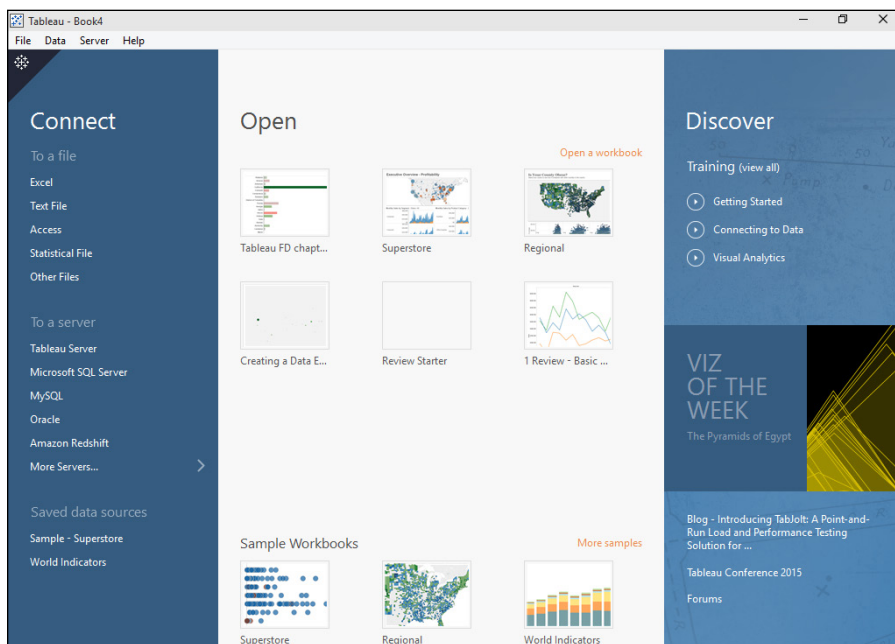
Tableau - Book4

File Data Server Help

Connect

To a file

Excel

Text File

Access

Statistical File

Other Files

To a server

Tableau Server

Microsoft SQL Server

MySQL

Oracle

Amazon Redshift

More Servers...

Saved data sources

Sample - Superstore

World Indicators

Open

Open a workbook

Tableau FD chapt...

Superstore

Regional

Creating a Data E...

Review Starter

1 Review - Basic ...

Sample Workbooks

More samples

Superstore

Regional

World Indicators

Discover

Training (view all)

Getting Started

Connecting to Data

Visual Analytics

VIZ OF THE WEEK

The Pyramids of Egypt

Blog - Introducing TabJolt: A Point-and-Run Load and Performance Testing Solution for ...

Tableau Conference 2015

Forums